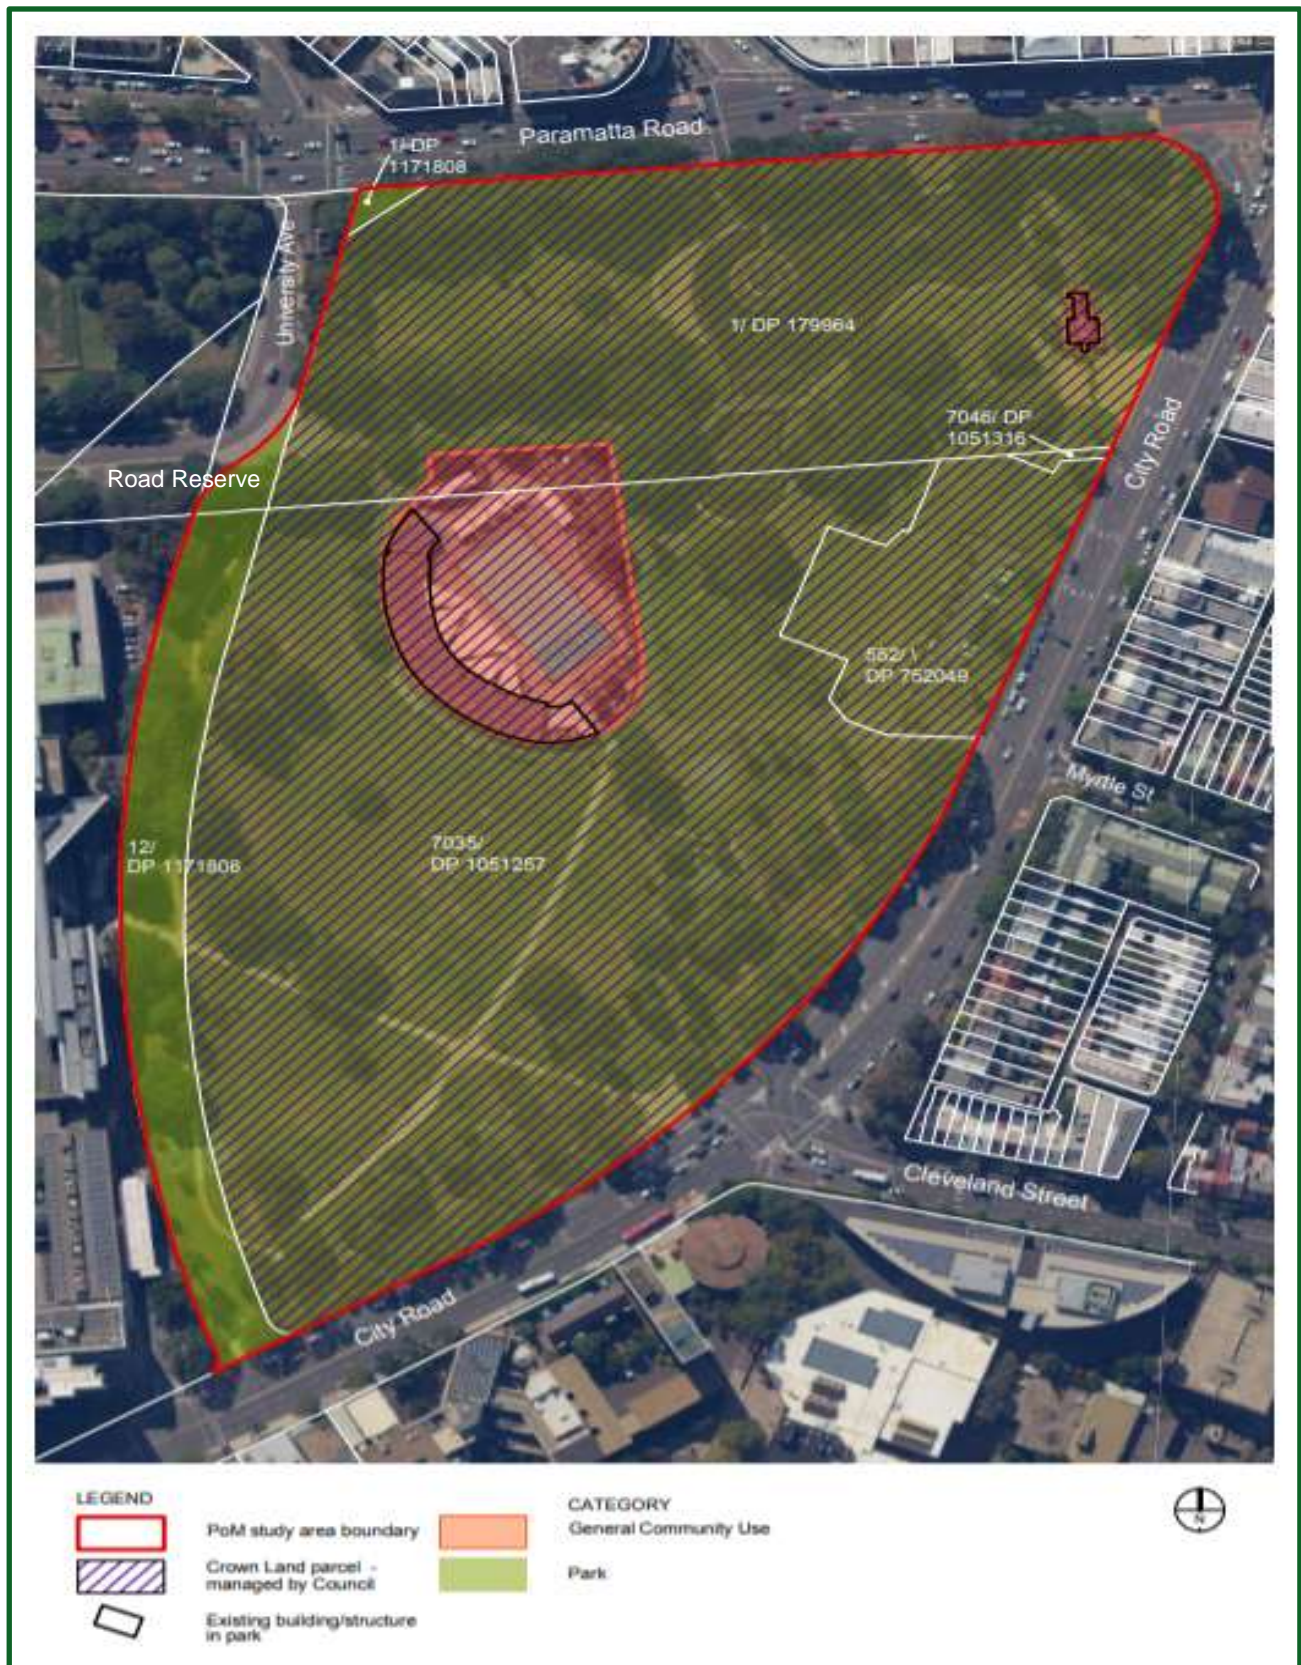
Paramatta Road

1/DP 1171808

University Ave

1/ DP 179964

7046/ DP 1051316

City Road

Road Reserve

582/ DP 752049

Myrtle St

12/ DP 1171808

7035/ DP 1051257

Cleveland Street

City Road

LEGEND

PoM study area boundary

Crown Land parcel - managed by Council

Existing building/structure in park

CATEGORY

General Community Use

Park

N